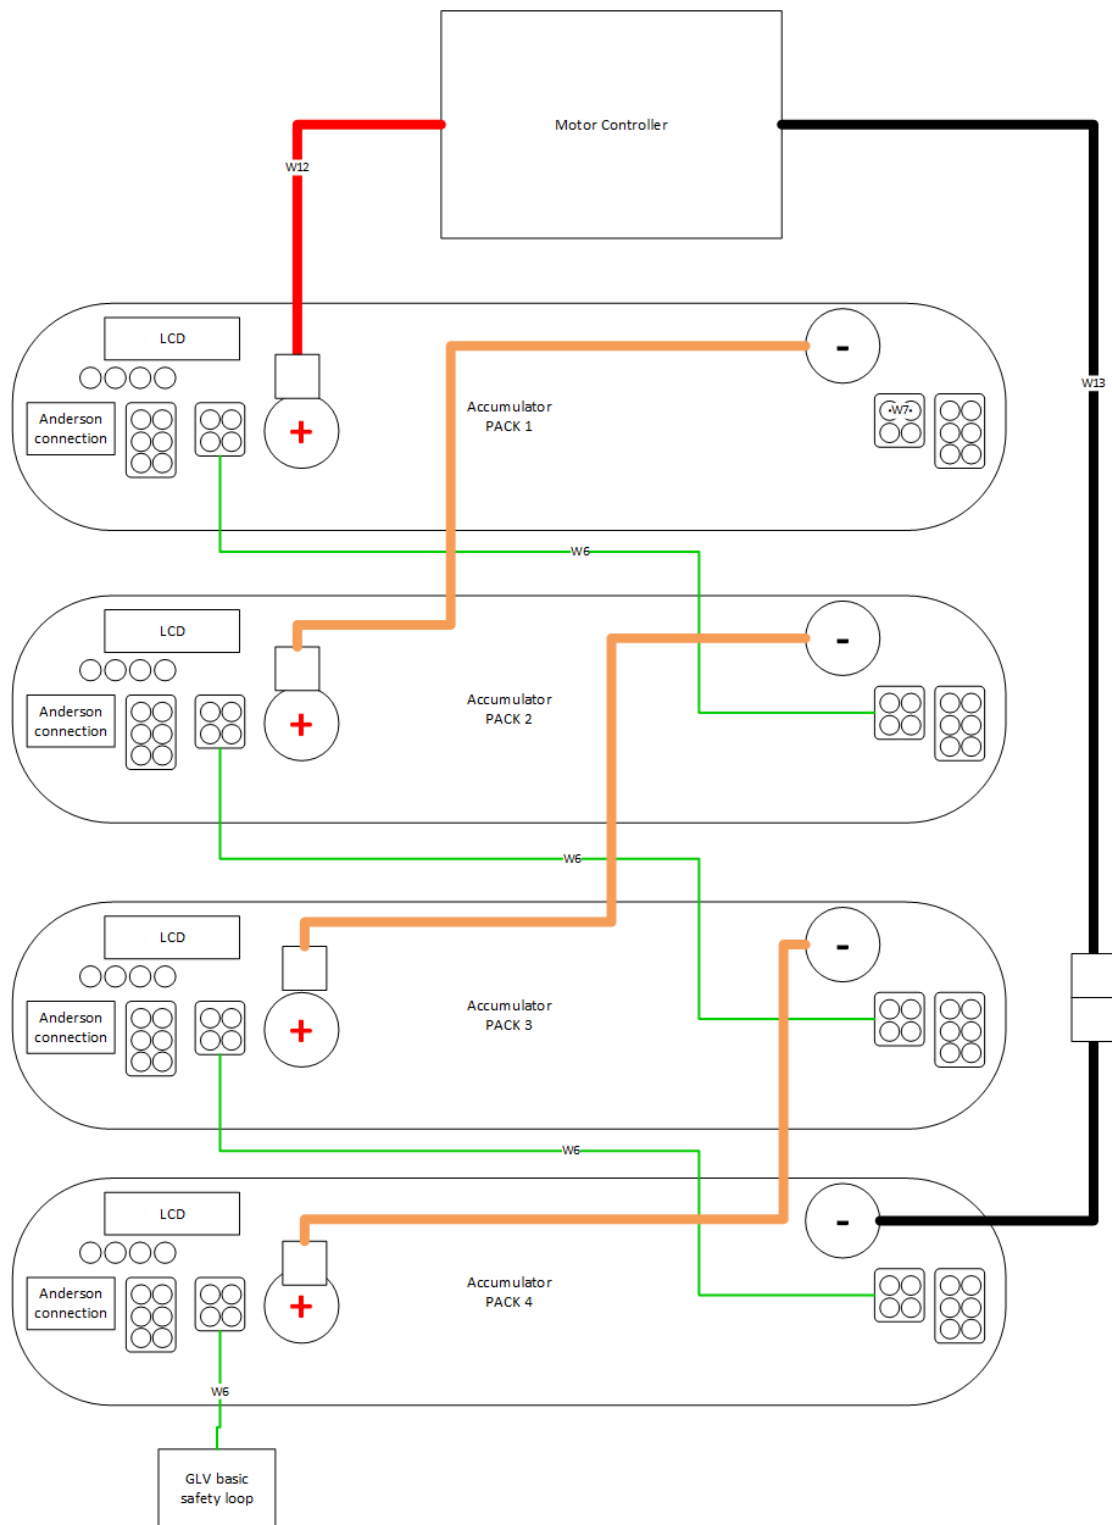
Motor Controller

W12

W13

LCD

Anderson connection

+

-

Accumulator PACK 1

W7

W6

LCD

Anderson connection

+

-

Accumulator PACK 2

W6

LCD

Anderson connection

+

-

Accumulator PACK 3

W6

LCD

Anderson connection

+

-

Accumulator PACK 4

W6

GLV basic safety loop